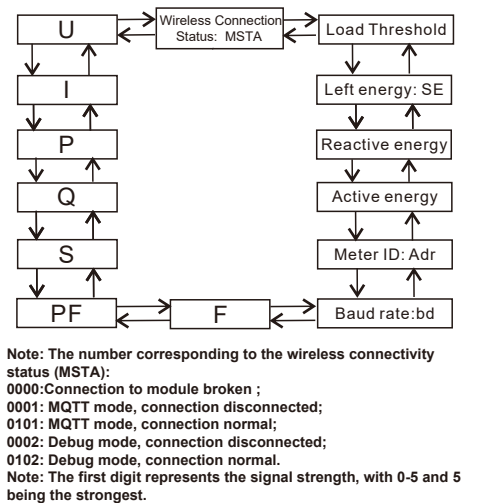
U

Wireless Connection Status: MSTA

Load Threshold

I

Left energy: SE

P

Reactive energy

Q

Active energy

S

Meter ID: Adr

PF

F

Baud rate:bd

Note: The number corresponding to the wireless connectivity status (MSTA):
0000:Connection to module broken ;
0001: MQTT mode, connection disconnected;
0101: MQTT mode, connection normal;
0002: Debug mode, connection disconnected;
0102: Debug mode, connection normal.
Note: The first digit represents the signal strength, with 0-5 and 5 being the strongest.